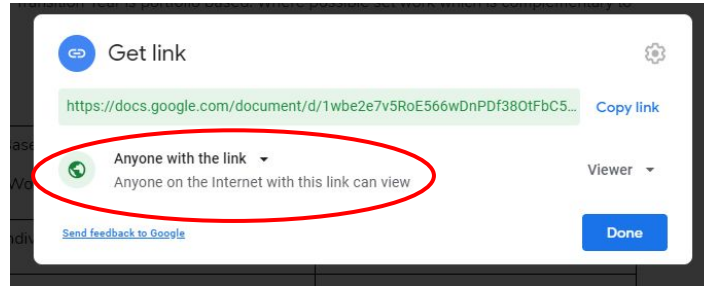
Transition Year is portfolio based. Where possible set work which is complementary to

Get link

https://docs.google.com/document/d/1wbe2e7v5RoE566wDnPDf38OtFbC5...

Copy link

Anyone with the link

Anyone on the Internet with this link can view

Viewer

Send feedback to Google

Done